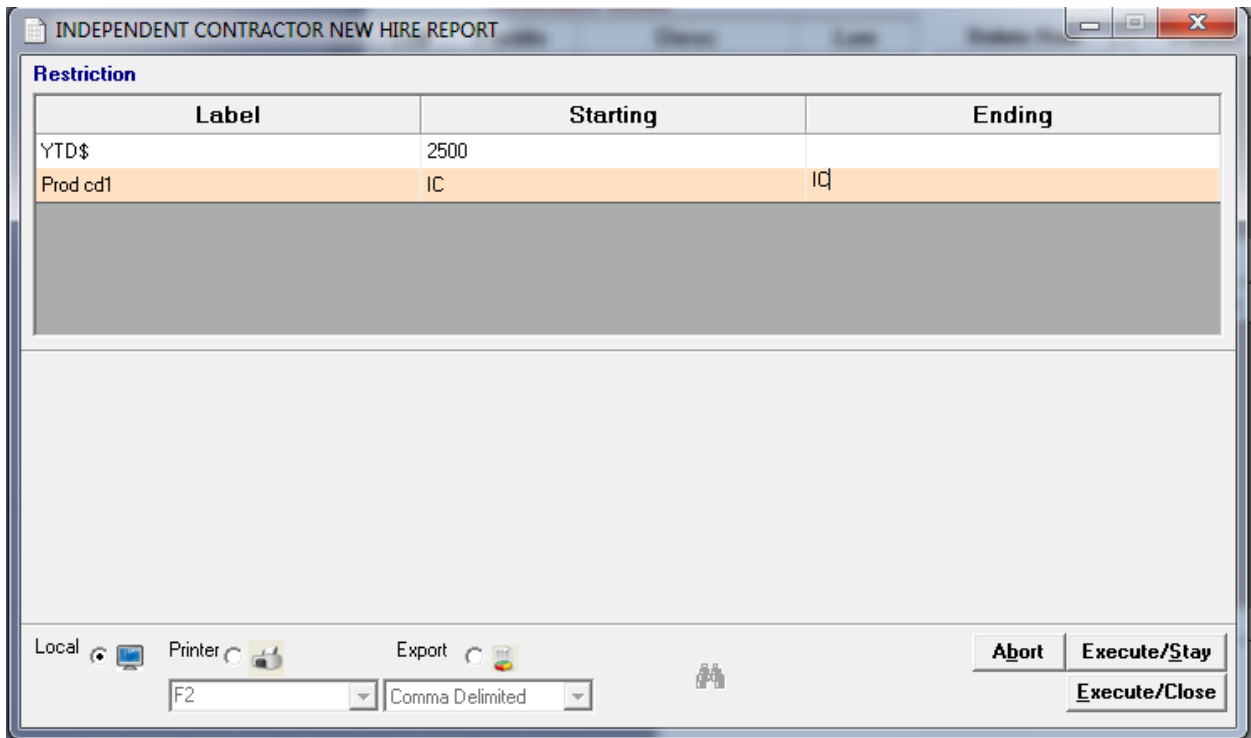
INDEPENDENT CONTRACTOR NEW HIRE REPORT

Restriction

| Label | Starting | Ending |
|---|---|---|
| YTD$ | 2500 | |
| Prod cd1 | IC | IC |

Local Printer Export

F2 Comma Delimited

Abort Execute/Stay Execute/Close